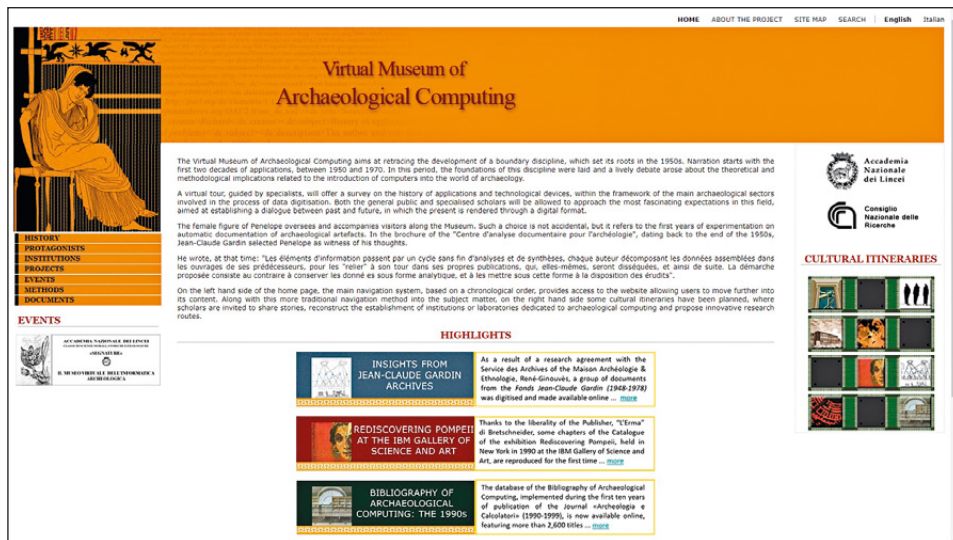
HOME ABOUT THE PROJECT SITE MAP SEARCH English Italian

Virtual Museum of
Archaeological Computing

HISTORY
PROTAGONISTS
INSTITUTIONS
PROJECTS
EVENTS
METHODS
DOCUMENTS

EVENTS

ACCADEMIA NAZIONALE DEI LINCEI
«SEGNATURE»
IL MUSEO VIRTUALE DELL'INFORMATICA ARCHEOLOGICA

The Virtual Museum of Archaeological Computing aims at retracing the development of a boundary discipline, which set its roots in the 1950s. Narration starts with the first two decades of applications, between 1950 and 1970. In this period, the foundations of this discipline were laid and a lively debate arose about the theoretical and methodological implications related to the introduction of computers into the world of archaeology.

A virtual tour, guided by specialists, will offer a survey on the history of applications and technological devices, within the framework of the main archaeological sectors involved in the process of data digitisation. Both the general public and specialised scholars will be allowed to approach the most fascinating expectations in this field, aimed at establishing a dialogue between past and future, in which the present is rendered through a digital format.

The female figure of Penelope oversees and accompanies visitors along the Museum. Such a choice is not accidental, but it refers to the first years of experimentation on automatic documentation of archaeological artefacts. In the brochure of the "Centre d'analyse documentaire pour l'archéologie", dating back to the end of the 1950s, Jean-Claude Gardin selected Penelope as witness of his thoughts.

He wrote, at that time: "Les éléments d'information passent par un cycle sans fin d'analyses et de synthèses, chaque auteur décomposant les données assemblées dans les ouvrages de ses prédécesseurs, pour les "relier" à son tour dans ses propres publications, qui, elles-mêmes, seront disséquées, et ainsi de suite. La démarche proposée consiste au contraire à conserver les donné es sous forme analytique, et à les mettre sous cette forme à la disposition des érudits".

On the left hand side of the home page, the main navigation system, based on a chronological order, provides access to the website allowing users to move further into its content. Along with this more traditional navigation method into the subject matter, on the right hand side some cultural itineraries have been planned, where scholars are invited to share stories, reconstruct the establishment of institutions or laboratories dedicated to archaeological computing and propose innovative research routes.

HIGHLIGHTS

INSIGHTS FROM JEAN-CLAUDE GARDIN ARCHIVES

As a result of a research agreement with the Service des Archives of the Maison Archéologie & Ethnologie, René-Ginouvès, a group of documents from the Fonds Jean-Claude Gardin (1948-1978) was digitised and made available online ... more

REDISCOVERING POMPEII AT THE IBM GALLERY OF SCIENCE AND ART

Thanks to the liberality of the Publisher, "L'Erma" di Bretschneider, some chapters of the Catalogue of the exhibition Rediscovering Pompeii, held in New York in 1990 at the IBM Gallery of Science and Art, are reproduced for the first time ... more

BIBLIOGRAPHY OF ARCHAEOLOGICAL COMPUTING: THE 1990s

The database of the Bibliography of Archaeological Computing, implemented during the first ten years of publication of the Journal «Archeologia e Calcolatori» (1990-1999), is now available online, featuring more than 2,600 titles ... more

Accademia Nazionale dei Lincei

Consiglio Nazionale delle Ricerche

CULTURAL ITINERARIES